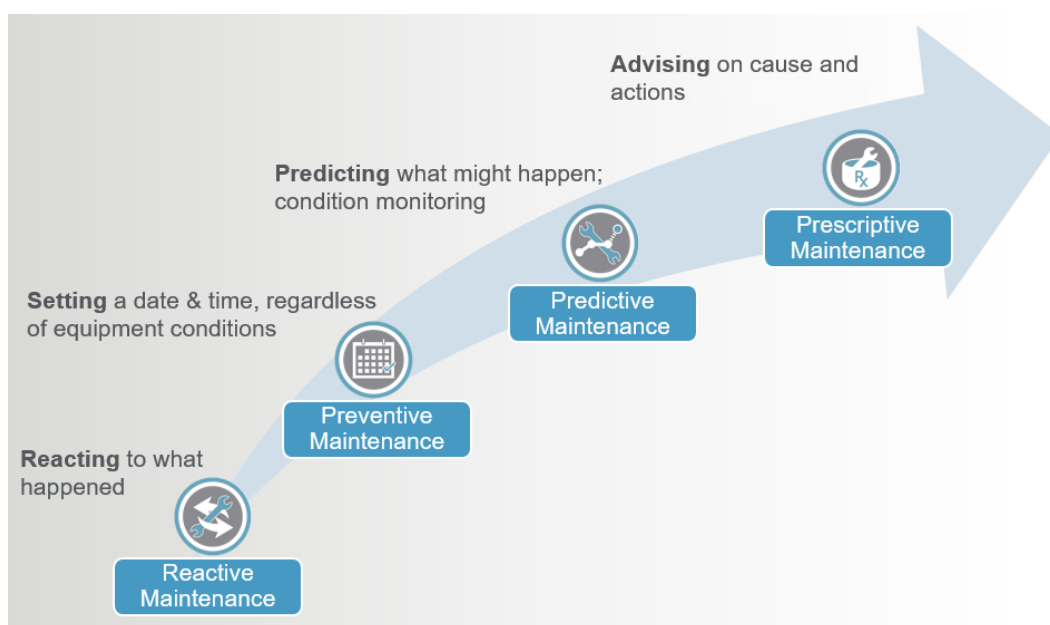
Advising on cause and actions

Predicting what might happen; condition monitoring

Prescriptive Maintenance

Setting a date & time, regardless of equipment conditions

Predictive Maintenance

Preventive Maintenance

Reacting to what happened

Reactive Maintenance